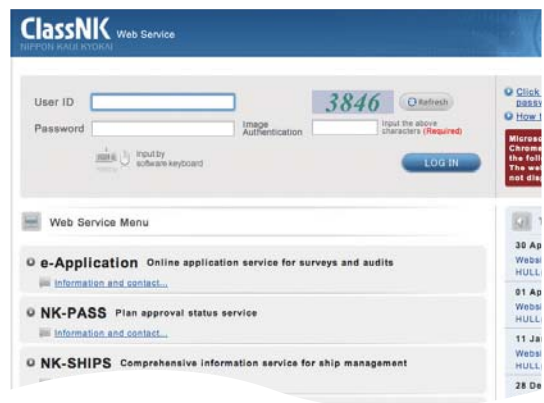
ClassNK Web Service
NIPPON KAIJI KYOKAI

User ID
Password
Input by software keyboard
3846
Refresh
Image Authentication
Input the above characters (Required)
LOG IN

Click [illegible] passv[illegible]
How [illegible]

Microso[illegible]
Chrome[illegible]
the foll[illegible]
The web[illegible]
not dis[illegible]

Web Service Menu

e-Application Online application service for surveys and audits
Information and contact...

NK-PASS Plan approval status service
Information and contact...

NK-SHIPS Comprehensive information service for ship management

30 Ap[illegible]
Websi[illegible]
HULL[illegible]
01 Ap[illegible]
Websi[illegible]
HULL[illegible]
11 Ja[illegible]
Websi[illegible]
HULL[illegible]
28 De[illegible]